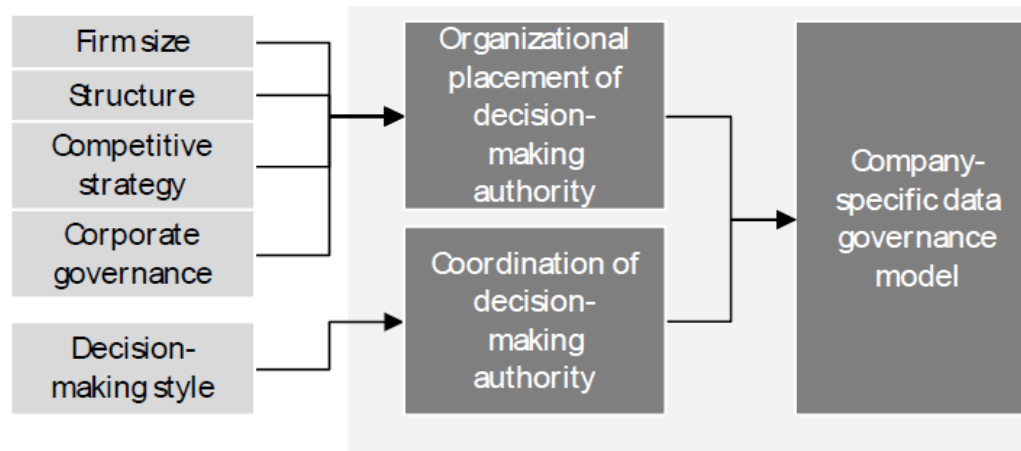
Firm size

Structure

Competitive strategy

Corporate governance

Decision-making style

Organizational placement of decision-making authority

Coordination of decision-making authority

Company-specific data governance model